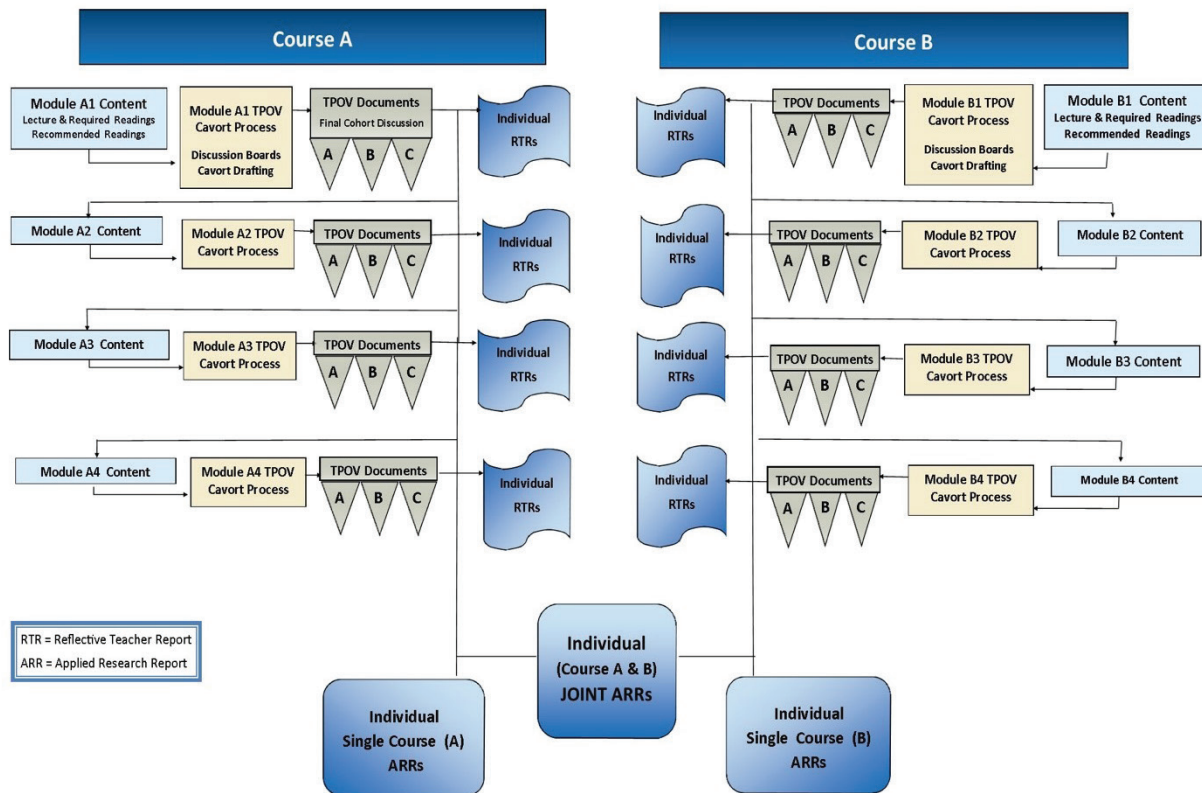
Course A

Course B

Module A1 Content
Lecture & Required Readings
Recommended Readings

Module A1 TPOV
Cavort Process

Discussion Boards
Cavort Drafting

TPOV Documents
Final Cohort Discussion

A B C

Individual
RTRs

Individual
RTRs

TPOV Documents

A B C

Module B1 TPOV
Cavort Process

Discussion Boards
Cavort Drafting

Module B1 Content
Lecture & Required Readings
Recommended Readings

Module A2 Content

Module A2 TPOV
Cavort Process

TPOV Documents

A B C

Individual
RTRs

Individual
RTRs

TPOV Documents

A B C

Module B2 TPOV
Cavort Process

Module B2 Content

Module A3 Content

Module A3 TPOV
Cavort Process

TPOV Documents

A B C

Individual
RTRs

Individual
RTRs

TPOV Documents

A B C

Module B3 TPOV
Cavort Process

Module B3 Content

Module A4 Content

Module A4 TPOV
Cavort Process

TPOV Documents

A B C

Individual
RTRs

Individual
RTRs

TPOV Documents

A B C

Module B4 TPOV
Cavort Process

Module B4 Content

RTR = Reflective Teacher Report
ARR = Applied Research Report

Individual
(Course A & B)
JOINT ARRs

Individual
Single Course (A)
ARRs

Individual
Single Course (B)
ARRs